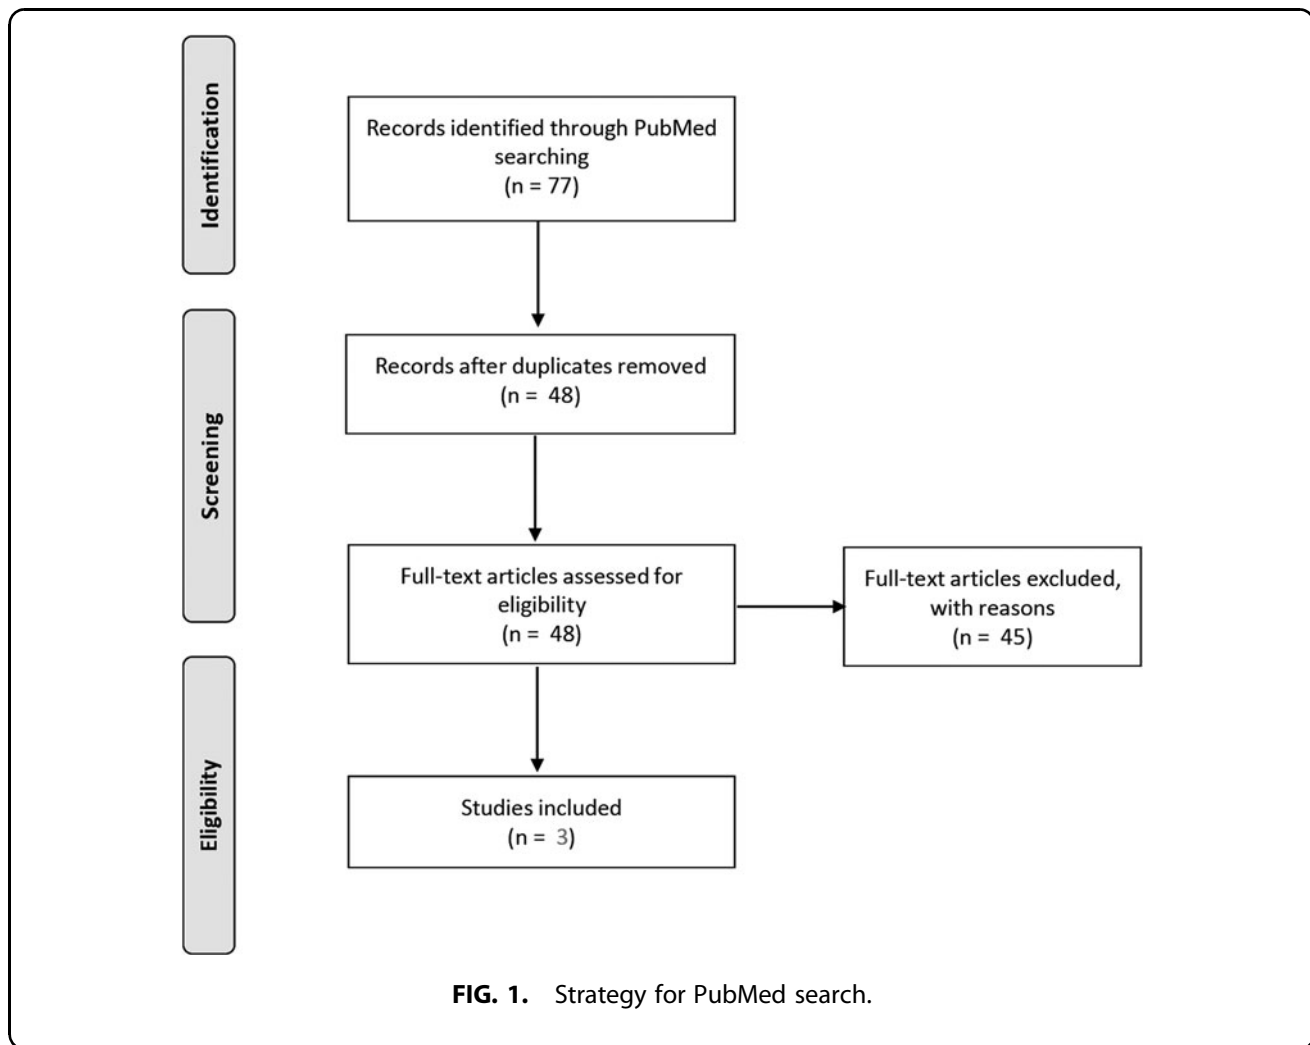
Identification

Records identified through PubMed searching
(n = 77)

Screening

Records after duplicates removed
(n = 48)

Full-text articles assessed for eligibility
(n = 48)

Full-text articles excluded, with reasons
(n = 45)

Eligibility

Studies included
(n = 3)

FIG. 1. Strategy for PubMed search.